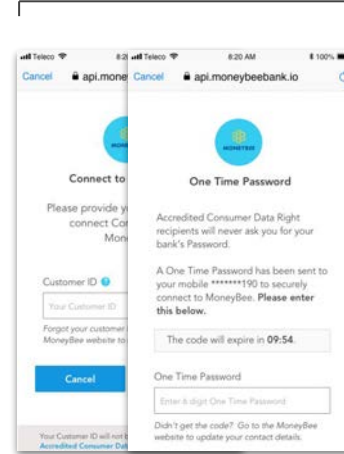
Teleco 8:2 Teleco 8:20 AM 100%

Cancel api.money Cancel api.moneybeebank.io C

MONEYBEE

Connect to

Please provide y connect Co Mone

Customer ID

Your Customer ID

Forgot your customer MoneyBee website to

Cancel

Your Customer ID will not b Accredited Consumer Dat

MONEYBEE

One Time Password

Accredited Consumer Data Right recipients will never ask you for your bank's Password.

A One Time Password has been sent to your mobile *******190 to securely connect to MoneyBee. **Please enter this below.**

The code will expire in **09:54**.

One Time Password

Enter 6 digit One Time Password

Didn't get the code? Go to the MoneyBee website to update your contact details.